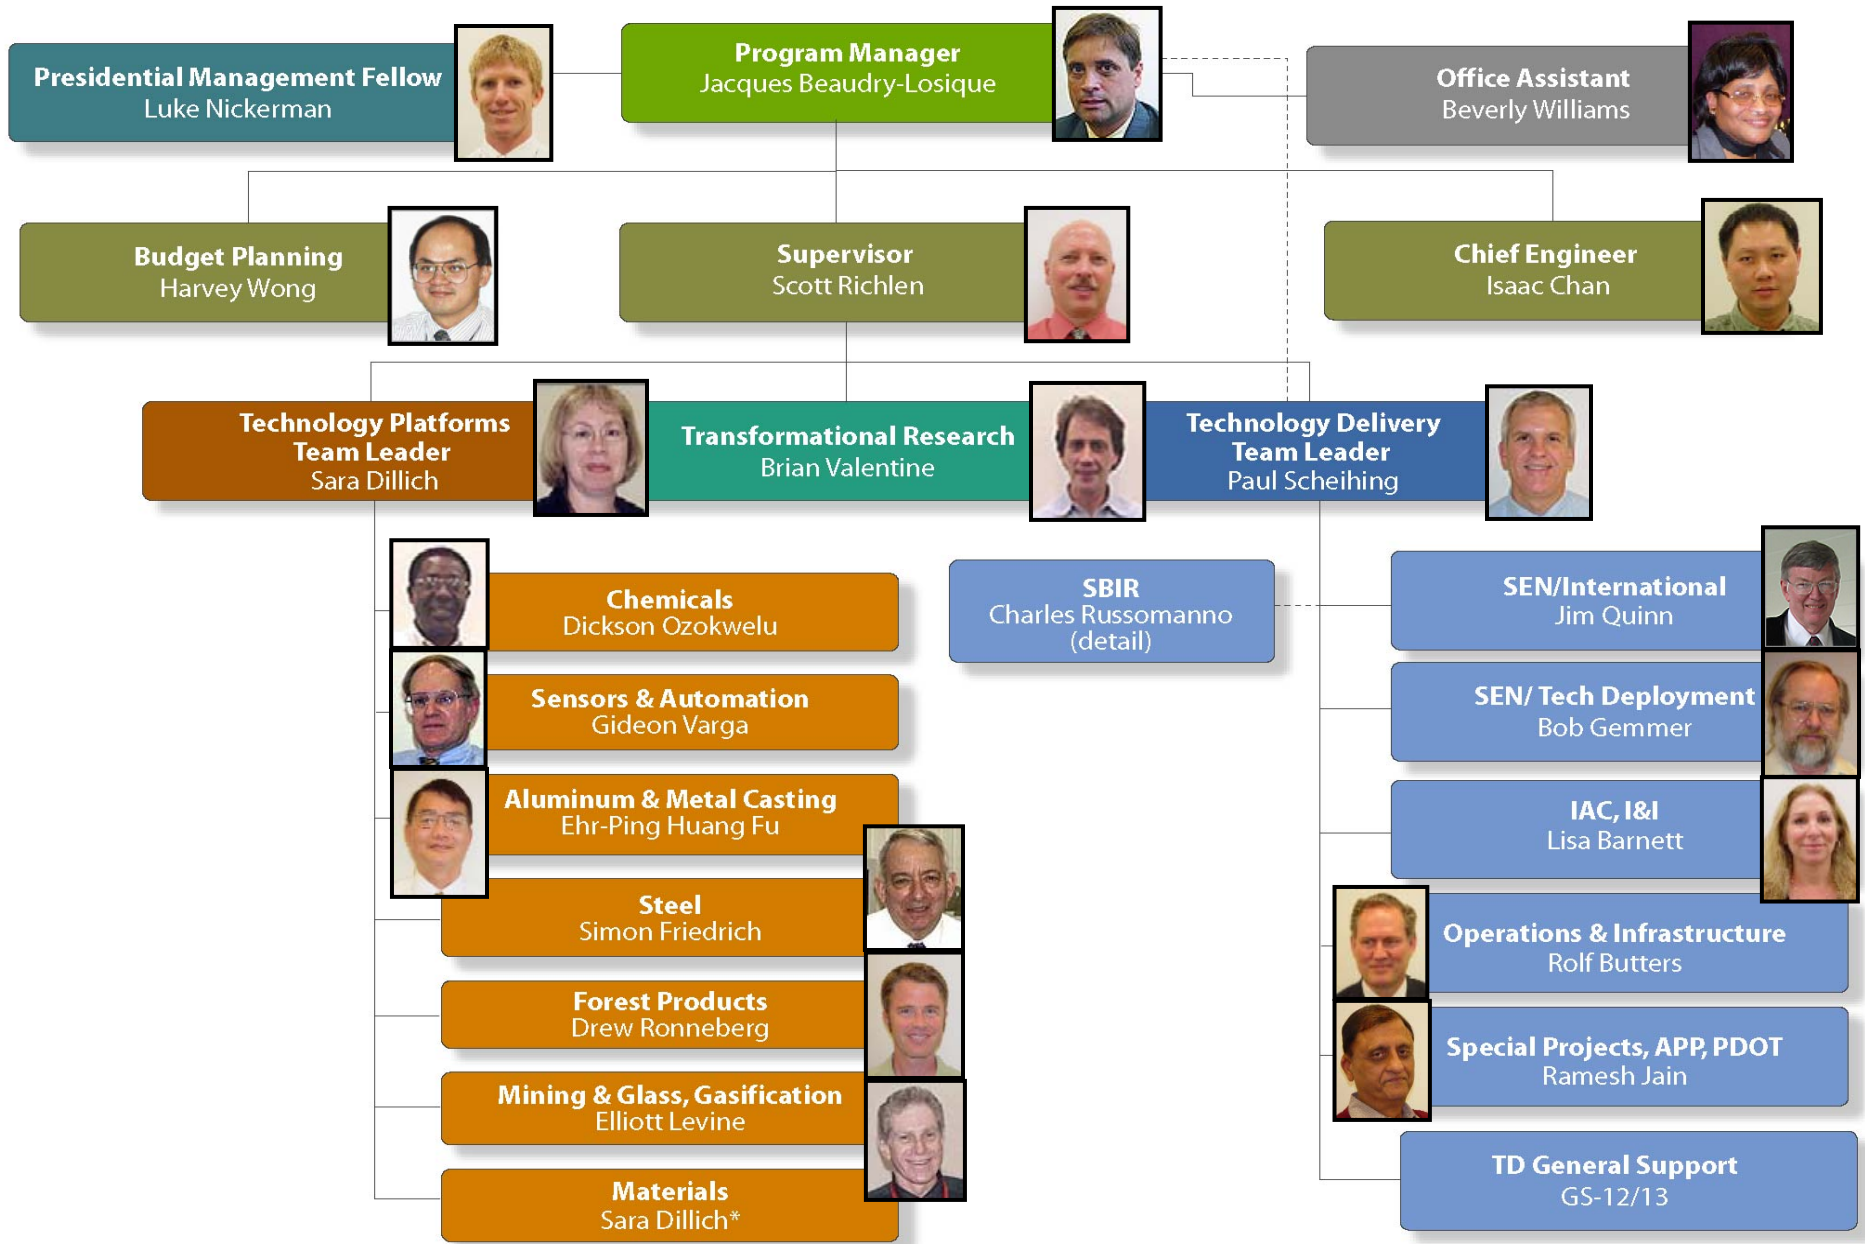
Presidential Management Fellow
Luke Nickerman

Program Manager
Jacques Beaudry-Losique

Office Assistant
Beverly Williams

Budget Planning
Harvey Wong

Supervisor
Scott Richlen

Chief Engineer
Isaac Chan

Technology Platforms Team Leader
Sara Dillich

Transformational Research
Brian Valentine

Technology Delivery Team Leader
Paul Scheihing

Chemicals
Dickson Ozokwelu

SBIR
Charles Russomanno (detail)

SEN/International
Jim Quinn

Sensors & Automation
Gideon Varga

SEN/ Tech Deployment
Bob Gemmer

Aluminum & Metal Casting
Ehr-Ping Huang Fu

IAC, I&I
Lisa Barnett

Steel
Simon Friedrich

Operations & Infrastructure
Rolf Butters

Forest Products
Drew Ronneberg

Special Projects, APP, PDOT
Ramesh Jain

Mining & Glass, Gasification
Elliott Levine

TD General Support
GS-12/13

Materials
Sara Dillich*